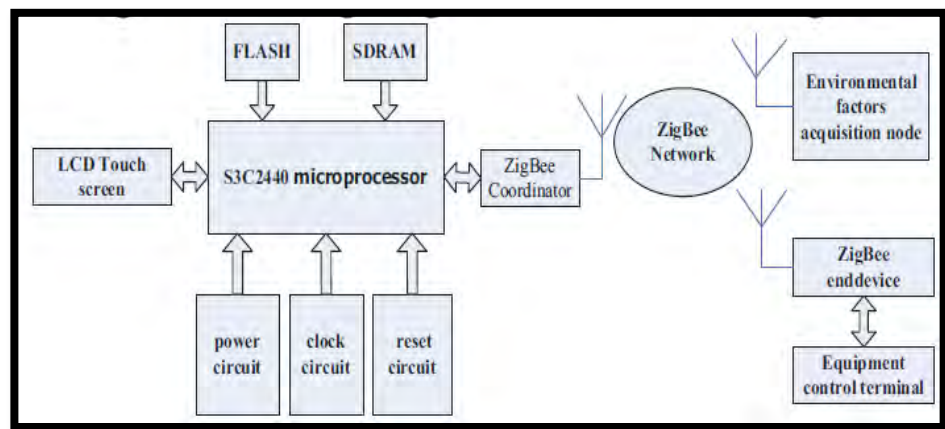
FLASH

SDRAM

Environmental factors acquisition node

LCD Touch screen

S3C2440 microprocessor

ZigBee Coordinator

ZigBee Network

ZigBee enddevice

power circuit

clock circuit

reset circuit

Equipment control terminal